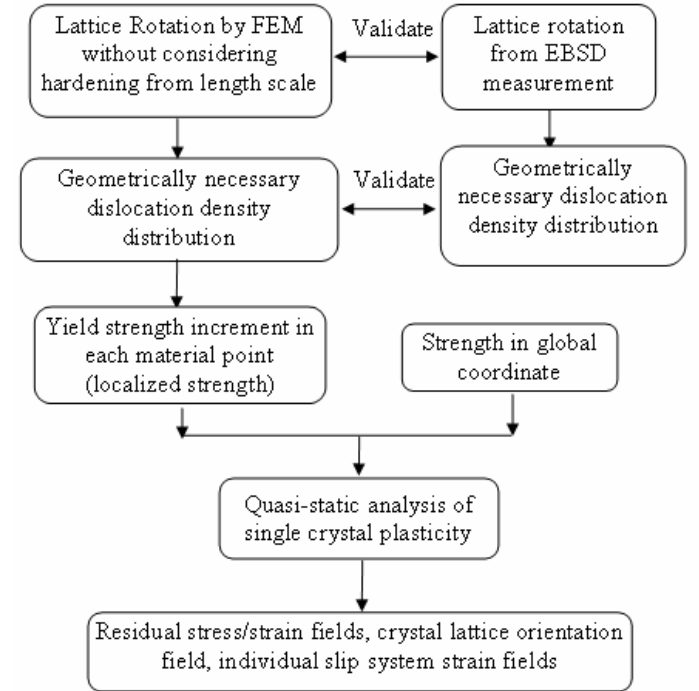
Lattice Rotation by FEM without considering hardening from length scale

Validate

Lattice rotation from EBSD measurement

Geometrically necessary dislocation density distribution

Validate

Geometrically necessary dislocation density distribution

Yield strength increment in each material point (localized strength)

Strength in global coordinate

Quasi-static analysis of single crystal plasticity

Residual stress/strain fields, crystal lattice orientation field, individual slip system strain fields